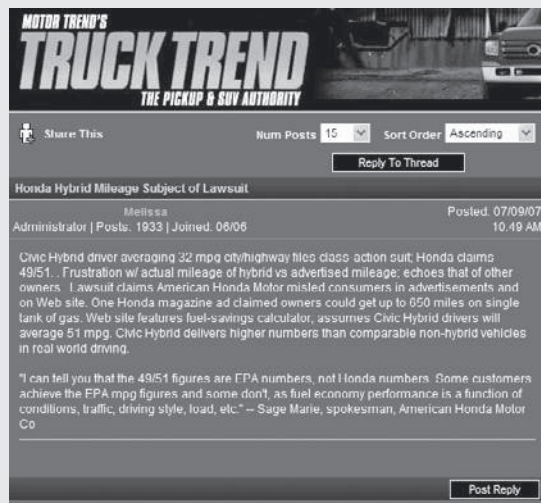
MOTOR TREND'S
TRUCK TREND
THE PICKUP & SUV AUTHORITY

Share This

Num Posts 15 Sort Order Ascending

Reply To Thread

Honda Hybrid Mileage Subject of Lawsuit

Melissa
Administrator | Posts: 1933 | Joined: 06/06

Posted: 07/09/07
10:49 AM

Civic Hybrid driver averaging 32 mpg city/highway files class-action suit; Honda claims 49/51.. Frustration w/ actual mileage of hybrid vs advertised mileage; echoes that of other owners. Lawsuit claims American Honda Motor misled consumers in advertisements and on Web site. One Honda magazine ad claimed owners could get up to 650 miles on single tank of gas. Web site features fuel-savings calculator, assumes Civic Hybrid drivers will average 51 mpg. Civic Hybrid delivers higher numbers than comparable non-hybrid vehicles in real world driving.

"I can tell you that the 49/51 figures are EPA numbers, not Honda numbers. Some customers achieve the EPA mpg figures and some don't, as fuel economy performance is a function of conditions, traffic, driving style, load, etc." -- Sage Marie, spokesman, American Honda Motor Co

Post Reply